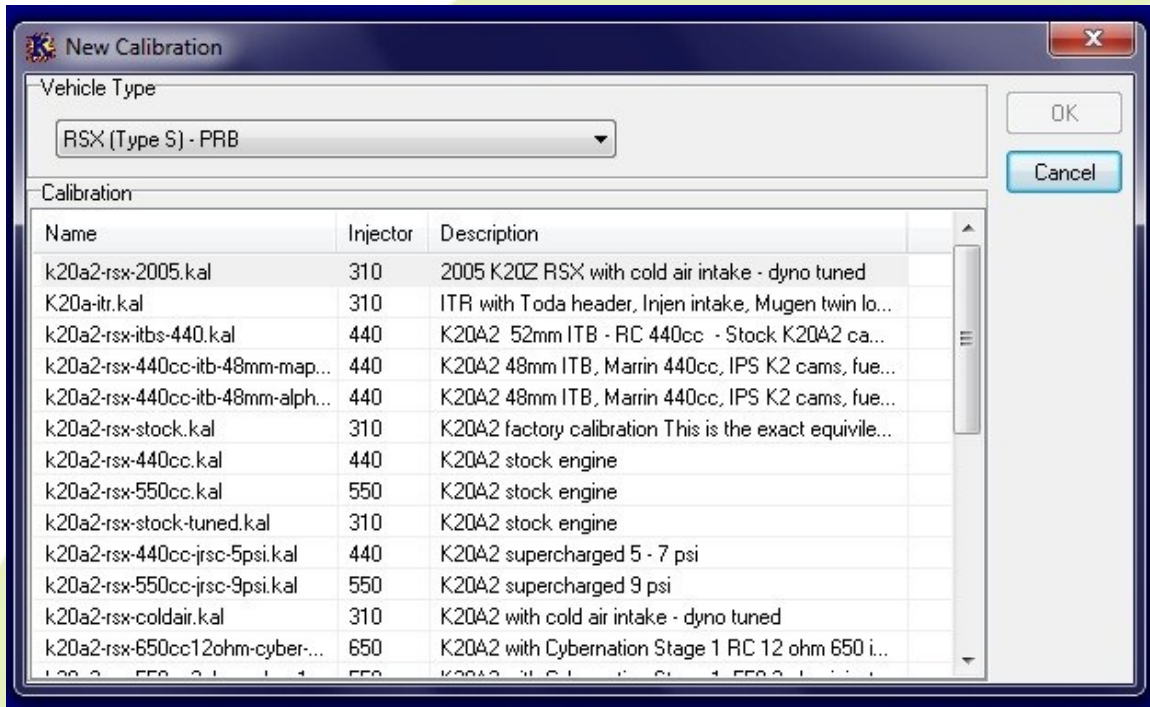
New Calibration

Vehicle Type

RSX (Type S) - PRB

OK

Cancel

Calibration

| Name | Injector | Description |
|---|---|---|
| k20a2-rsx-2005.kal | 310 | 2005 K20Z RSX with cold air intake - dyno tuned |
| K20a-itr.kal | 310 | ITR with Toda header, Injen intake, Mugen twin lo... |
| k20a2-rsx-itbs-440.kal | 440 | K20A2 52mm ITB - RC 440cc - Stock K20A2 ca... |
| k20a2-rsx-440cc-itb-48mm-map... | 440 | K20A2 48mm ITB, Marrin 440cc, IPS K2 cams, fue... |
| k20a2-rsx-440cc-itb-48mm-alph... | 440 | K20A2 48mm ITB, Marrin 440cc, IPS K2 cams, fue... |
| k20a2-rsx-stock.kal | 310 | K20A2 factory calibration This is the exact equivile... |
| k20a2-rsx-440cc.kal | 440 | K20A2 stock engine |
| k20a2-rsx-550cc.kal | 550 | K20A2 stock engine |
| k20a2-rsx-stock-tuned.kal | 310 | K20A2 stock engine |
| k20a2-rsx-440cc-jrsc-5psi.kal | 440 | K20A2 supercharged 5 - 7 psi |
| k20a2-rsx-550cc-jrsc-9psi.kal | 550 | K20A2 supercharged 9 psi |
| k20a2-rsx-coldair.kal | 310 | K20A2 with cold air intake - dyno tuned |
| k20a2-rsx-650cc12ohm-cyber-... | 650 | K20A2 with Cybernation Stage 1 RC 12 ohm 650 i... |
| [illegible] | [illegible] | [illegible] |